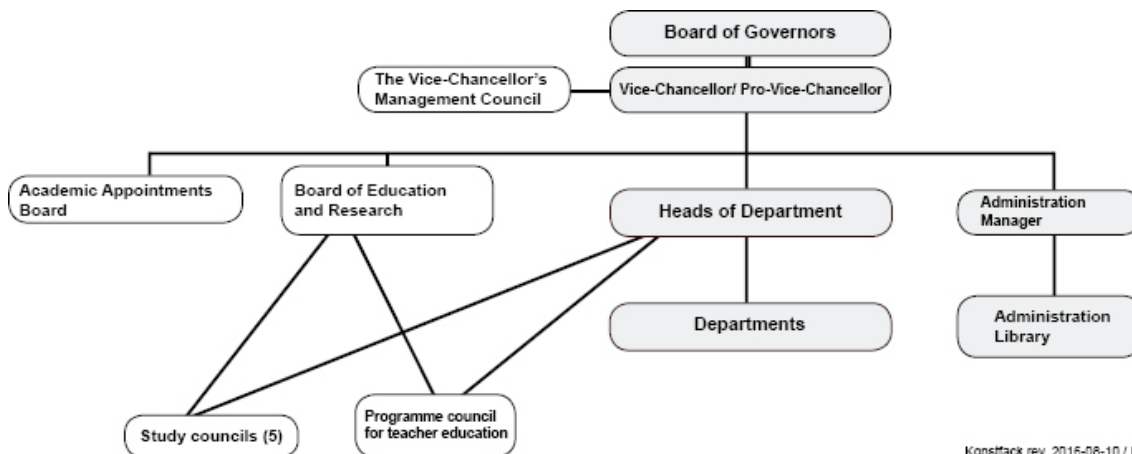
Board of Governors

The Vice-Chancellor's Management Council

Vice-Chancellor/ Pro-Vice-Chancellor

Academic Appointments Board

Board of Education and Research

Heads of Department

Administration Manager

Departments

Administration Library

Study councils (5)

Programme council for teacher education

Konstfack rev. 2016-08-10 / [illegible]